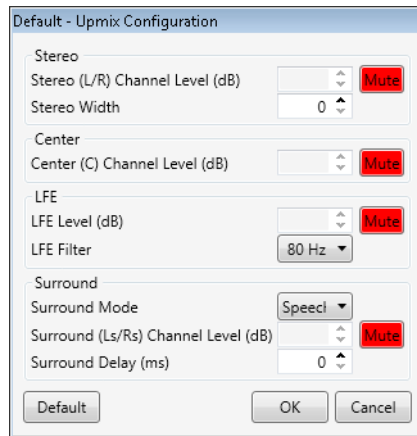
Default - Upmix Configuration

Stereo
Stereo (L/R) Channel Level (dB) Mute
Stereo Width 0

Center
Center (C) Channel Level (dB) Mute

LFE
LFE Level (dB) Mute
LFE Filter 80 Hz

Surround
Surround Mode Speech
Surround (Ls/Rs) Channel Level (dB) Mute
Surround Delay (ms) 0

Default OK Cancel